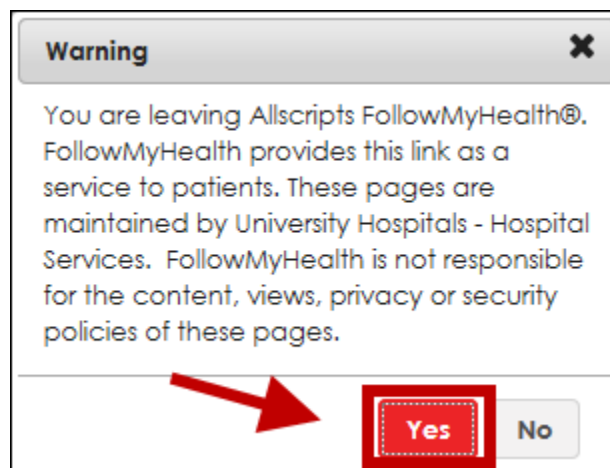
Warning

You are leaving Allscripts FollowMyHealth®. FollowMyHealth provides this link as a service to patients. These pages are maintained by University Hospitals - Hospital Services. FollowMyHealth is not responsible for the content, views, privacy or security policies of these pages.

Yes No